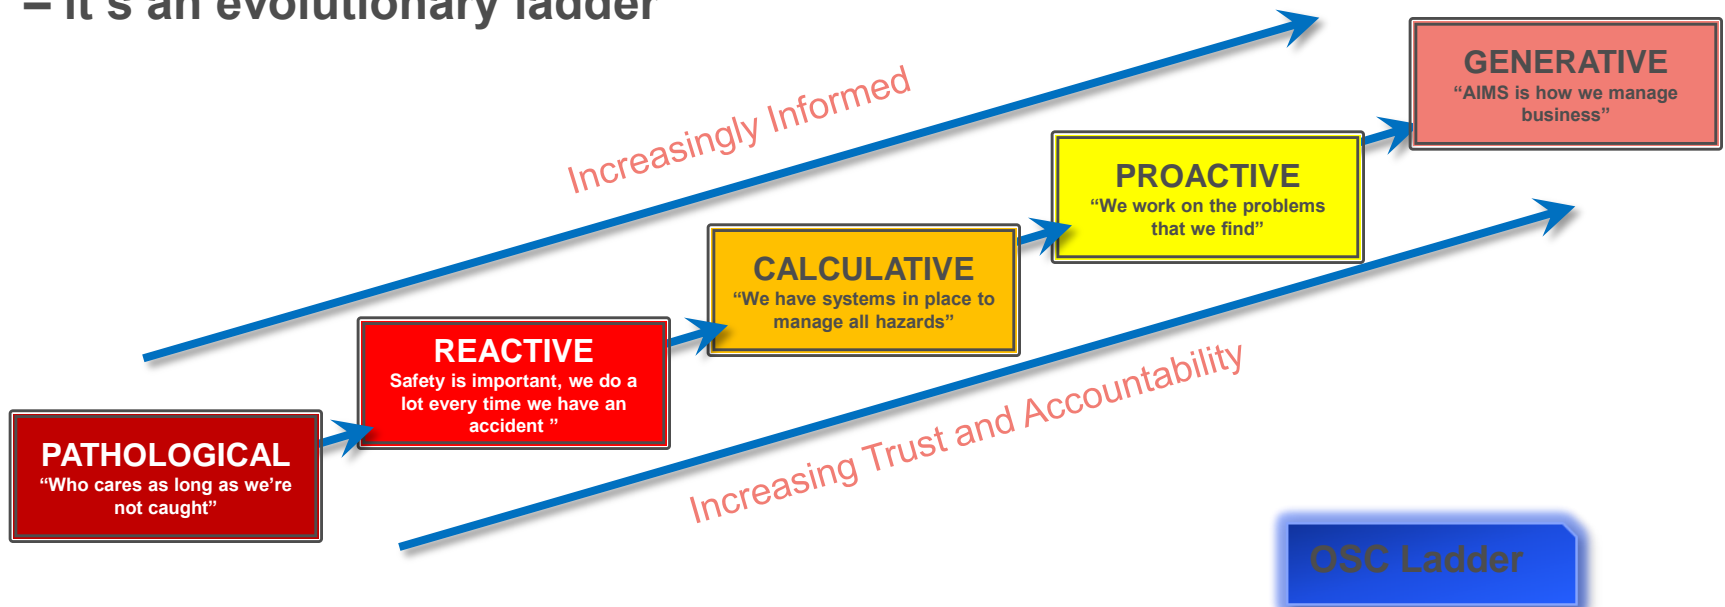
– it's an evolutionary ladder

Increasingly Informed

GENERATIVE
"AIMS is how we manage business"

PROACTIVE
"We work on the problems that we find"

CALCULATIVE
"We have systems in place to manage all hazards"

REACTIVE
Safety is important, we do a lot every time we have an accident "

PATHOLOGICAL
"Who cares as long as we're not caught"

Increasing Trust and Accountability

OSC Ladder